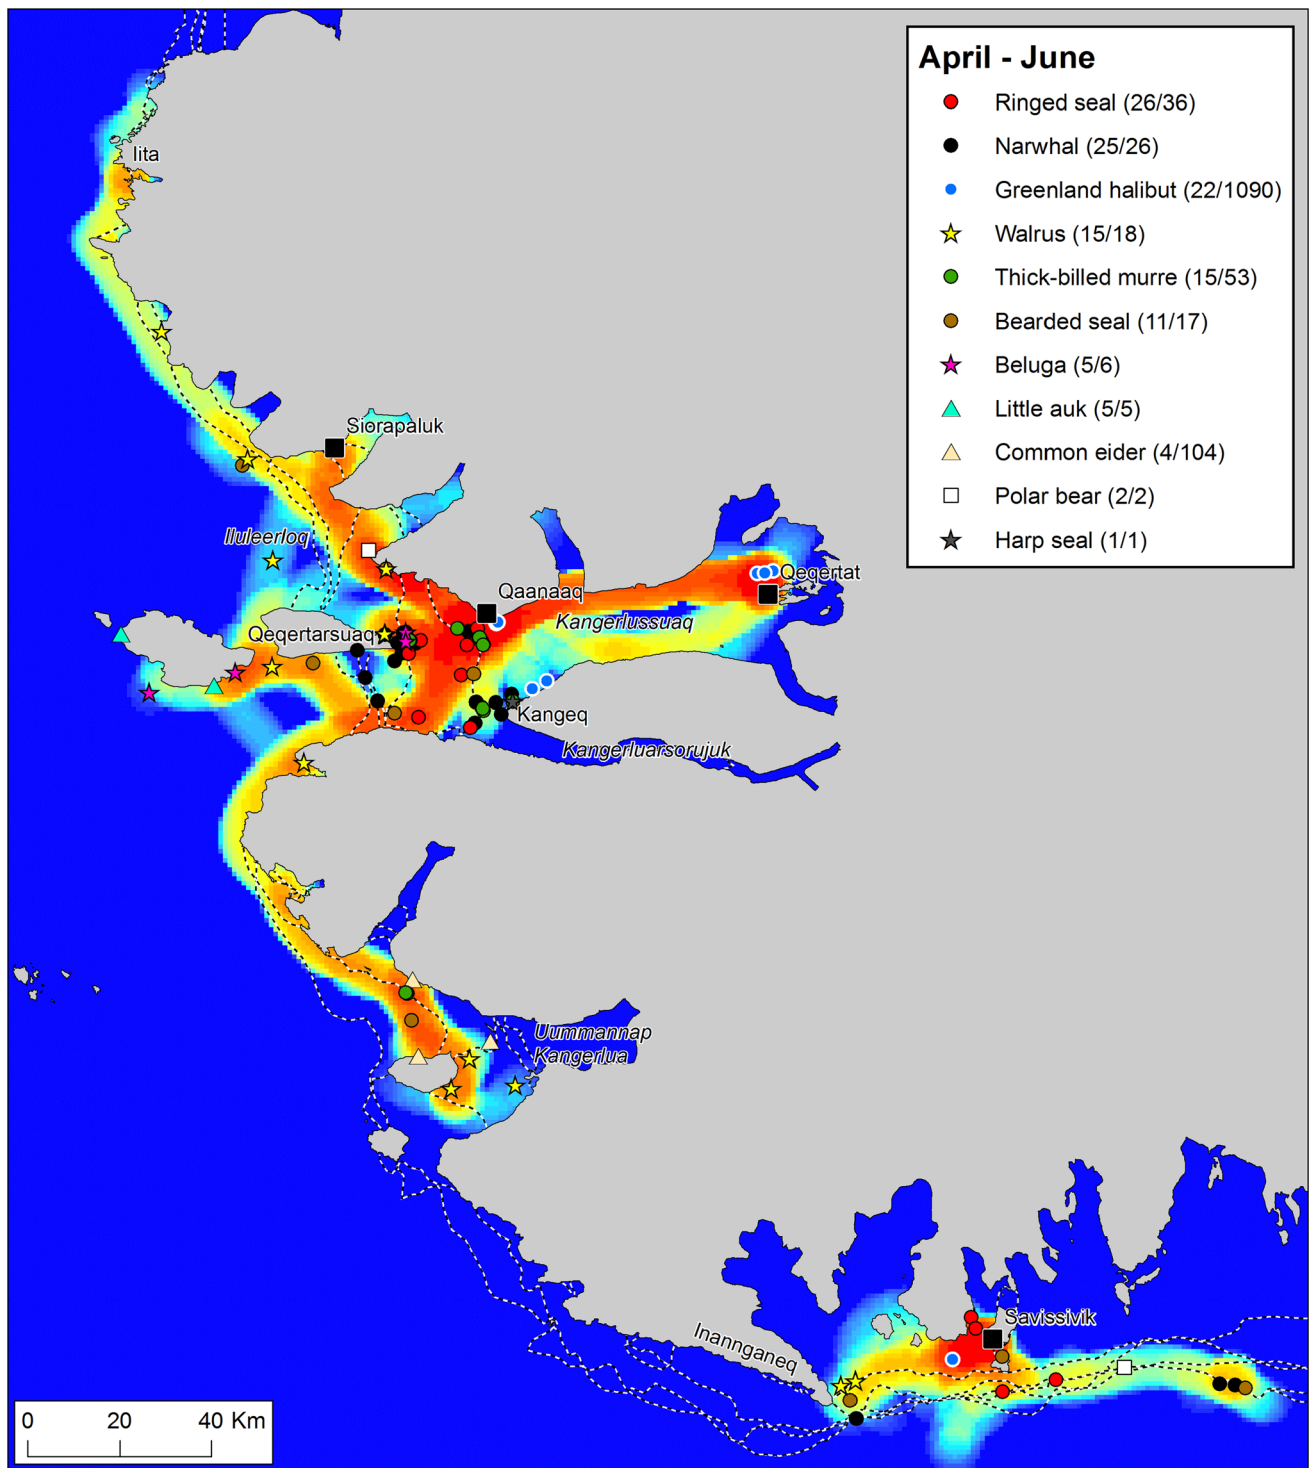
April - June
Ringed seal (26/36)
Narwhal (25/26)
Greenland halibut (22/1090)
Walrus (15/18)
Thick-billed murre (15/53)
Bearded seal (11/17)
Beluga (5/6)
Little auk (5/5)
Common eider (4/104)
Polar bear (2/2)
Harp seal (1/1)

Iita
Siorapaluk
Iluleerloq
Qaanaaq
Qeqertat
Kangerlussuaq
Qeqertarsuaq
Kangeq
Kangerluarsorujuk
Uummannap Kangerlua
Savissivik
Inannganeq

0 20 40 Km